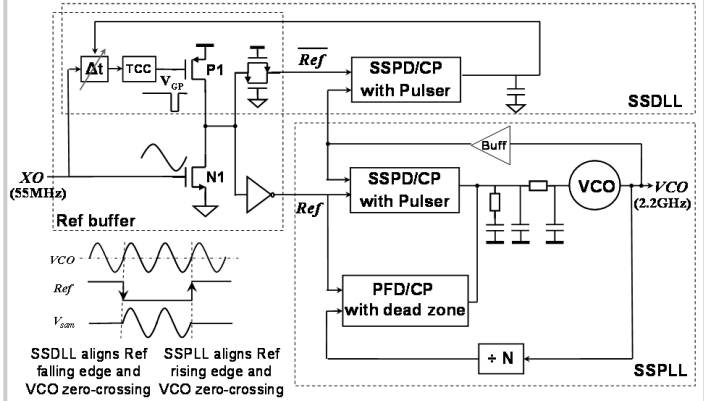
Δt

TCC

$V_{GP}$

P1

$\overline{Ref}$

SSPD/CP with Pulser

SSDLL

Buff

XO (55MHz)

N1

SSPD/CP with Pulser

VCO

VCO (2.2GHz)

Ref buffer

Ref

VCO

Ref

$V_{sam}$

PFD/CP with dead zone

÷ N

SSPLL

SSDLL aligns Ref falling edge and VCO zero-crossing

SSPLL aligns Ref rising edge and VCO zero-crossing